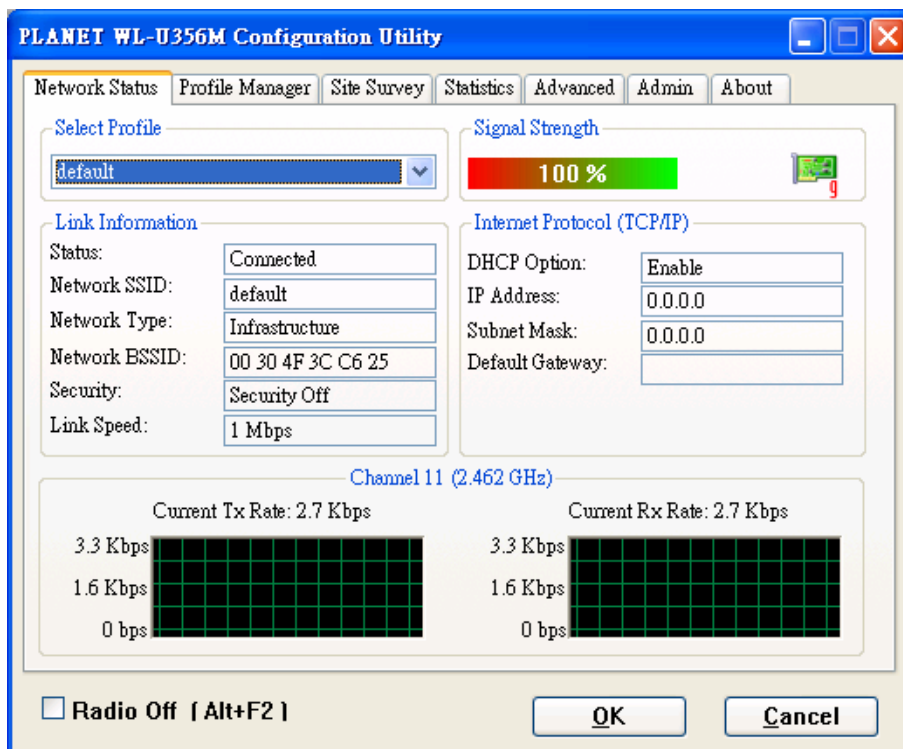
PLANET WL-U356M Configuration Utility

Network Status | Profile Manager | Site Survey | Statistics | Advanced | Admin | About

Select Profile
default

Signal Strength
100 %

g

Link Information

| Status: | Connected |
|---|---|
| Network SSID: | default |
| Network Type: | Infrastructure |
| Network BSSID: | 00 30 4F 3C C6 25 |
| Security: | Security Off |
| Link Speed: | 1 Mbps |

Internet Protocol (TCP/IP)

| DHCP Option: | Enable |
|---|---|
| IP Address: | 0.0.0.0 |
| Subnet Mask: | 0.0.0.0 |
| Default Gateway: | |

Channel 11 (2.462 GHz)

Current Tx Rate: 2.7 Kbps
3.3 Kbps
1.6 Kbps
0 bps

Current Rx Rate: 2.7 Kbps
3.3 Kbps
1.6 Kbps
0 bps

Radio Off [ Alt+F2 ]

OK

Cancel